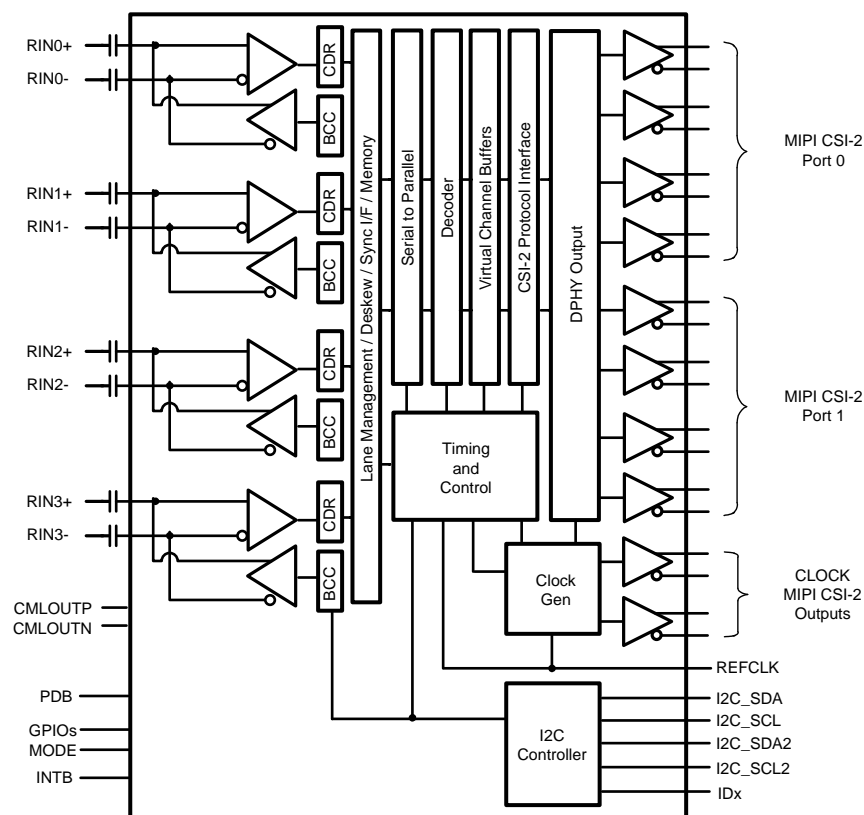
RIN0+
RIN0-
CDR
BCC
RIN1+
RIN1-
CDR
BCC
RIN2+
RIN2-
CDR
BCC
RIN3+
RIN3-
CDR
BCC
CMLOUTP
CMLOUTN
PDB
GPIOs
MODE
INTB
Lane Management / Deskew / Sync I/F / Memory
Serial to Parallel
Decoder
Virtual Channel Buffers
CSI-2 Protocol Interface
DPHY Output
Timing and Control
Clock Gen
I2C Controller
MIPI CSI-2 Port 0
MIPI CSI-2 Port 1
CLOCK MIPI CSI-2 Outputs
REFCLK
I2C_SDA
I2C_SCL
I2C_SDA2
I2C_SCL2
IDx